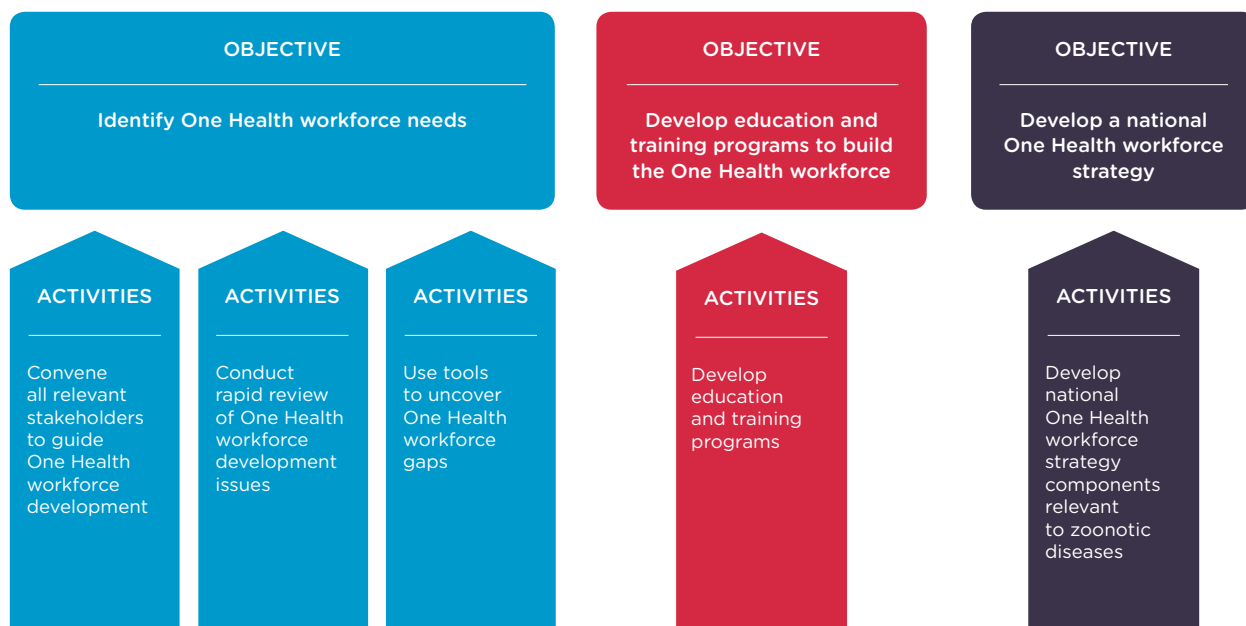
OBJECTIVE

Identify One Health workforce needs

ACTIVITIES

Convene all relevant stakeholders to guide One Health workforce development

ACTIVITIES

Conduct rapid review of One Health workforce development issues

ACTIVITIES

Use tools to uncover One Health workforce gaps

OBJECTIVE

Develop education and training programs to build the One Health workforce

ACTIVITIES

Develop education and training programs

OBJECTIVE

Develop a national One Health workforce strategy

ACTIVITIES

Develop national One Health workforce strategy components relevant to zoonotic diseases